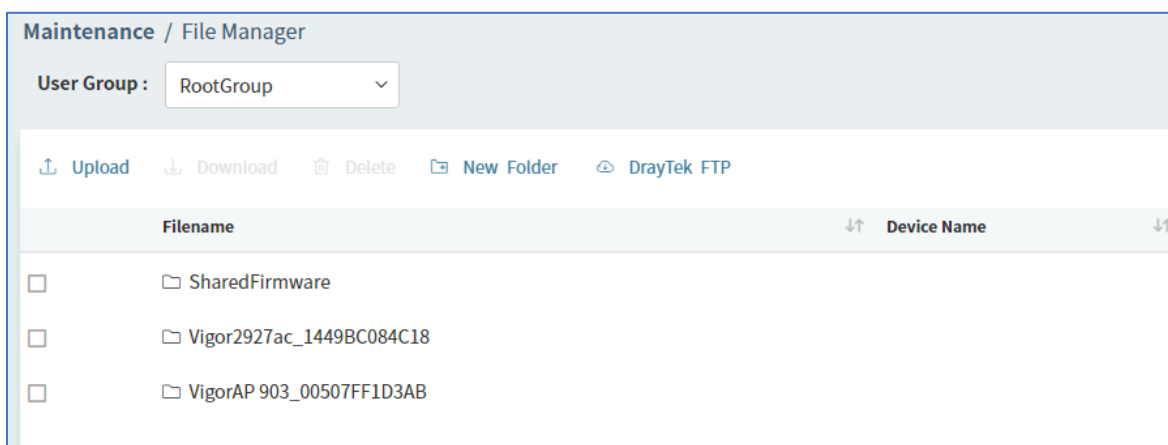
Maintenance / File Manager

User Group : RootGroup

Upload Download Delete New Folder DrayTek FTP

| | Filename | Device Name |
|---|---|---|
| | SharedFirmware | |
| | Vigor2927ac_1449BC084C18 | |
| | VigorAP 903_00507FF1D3AB | |